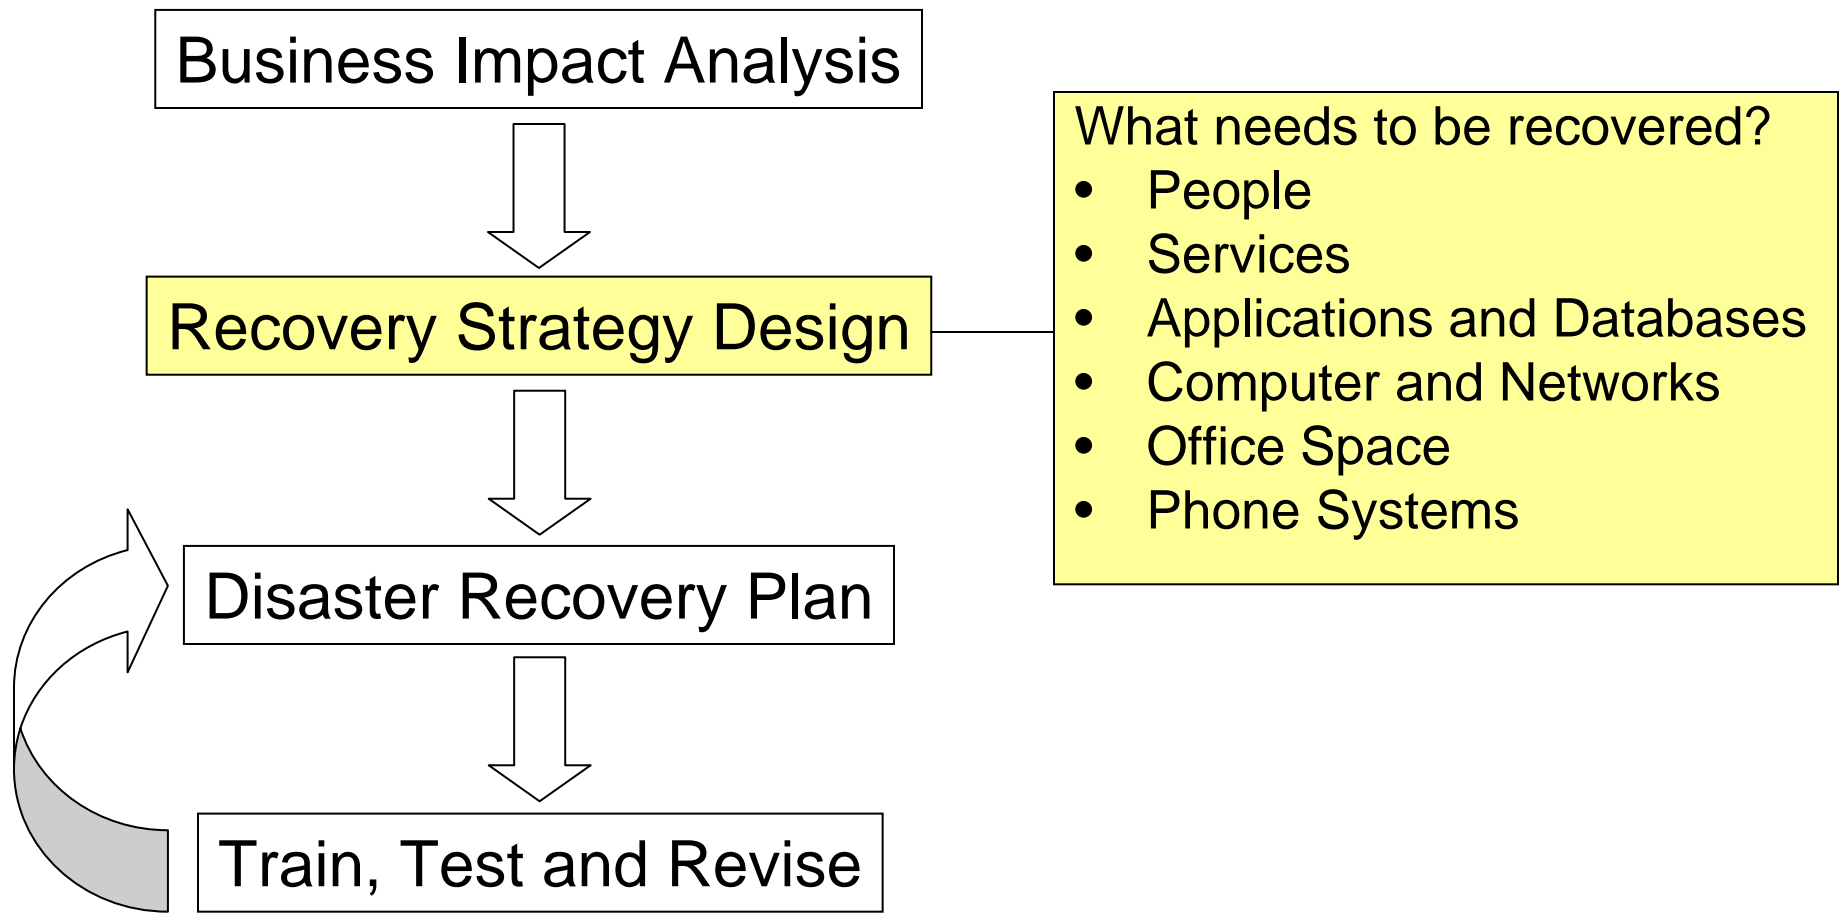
Business Impact Analysis

Recovery Strategy Design

Disaster Recovery Plan

Train, Test and Revise

What needs to be recovered?
- People
- Services
- Applications and Databases
- Computer and Networks
- Office Space
- Phone Systems